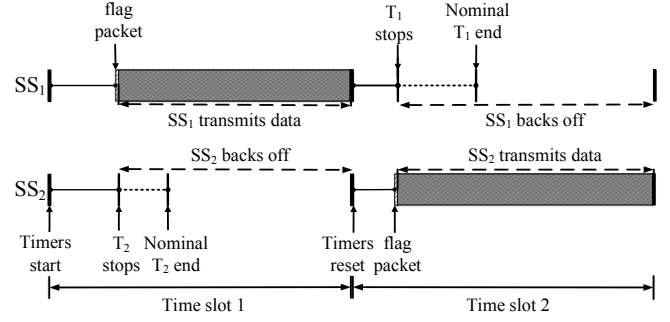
flag packet

$T_1$ stops

Nominal $T_1$ end

$SS_1$

$SS_1$ transmits data

$SS_1$ backs off

$SS_2$ backs off

$SS_2$ transmits data

$SS_2$

Timers start

$T_2$ stops

Nominal $T_2$ end

Timers reset

flag packet

Time slot 1

Time slot 2